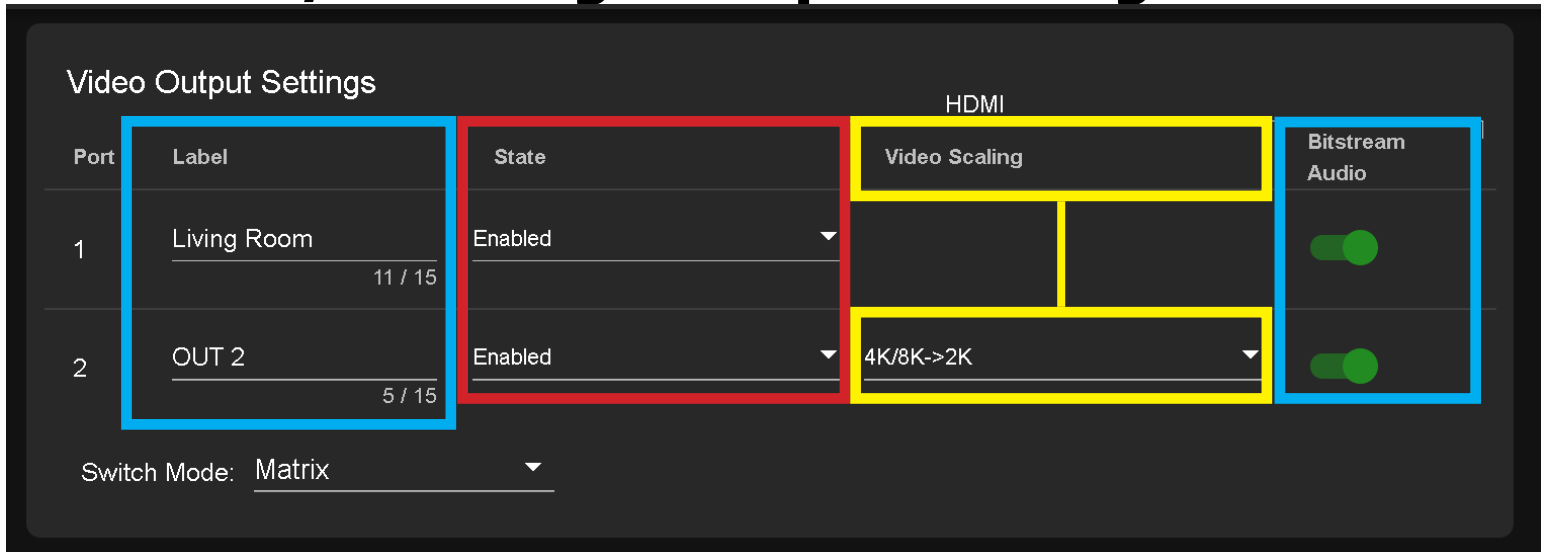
Video Output Settings

HDMI

| Port | Label | State | Video Scaling | Bitstream Audio |
|---|---|---|---|---|
| 1 | Living Room 11 / 15 | Enabled | | |
| 2 | OUT 2 5 / 15 | Enabled | 4K/8K->2K | |

Switch Mode: Matrix